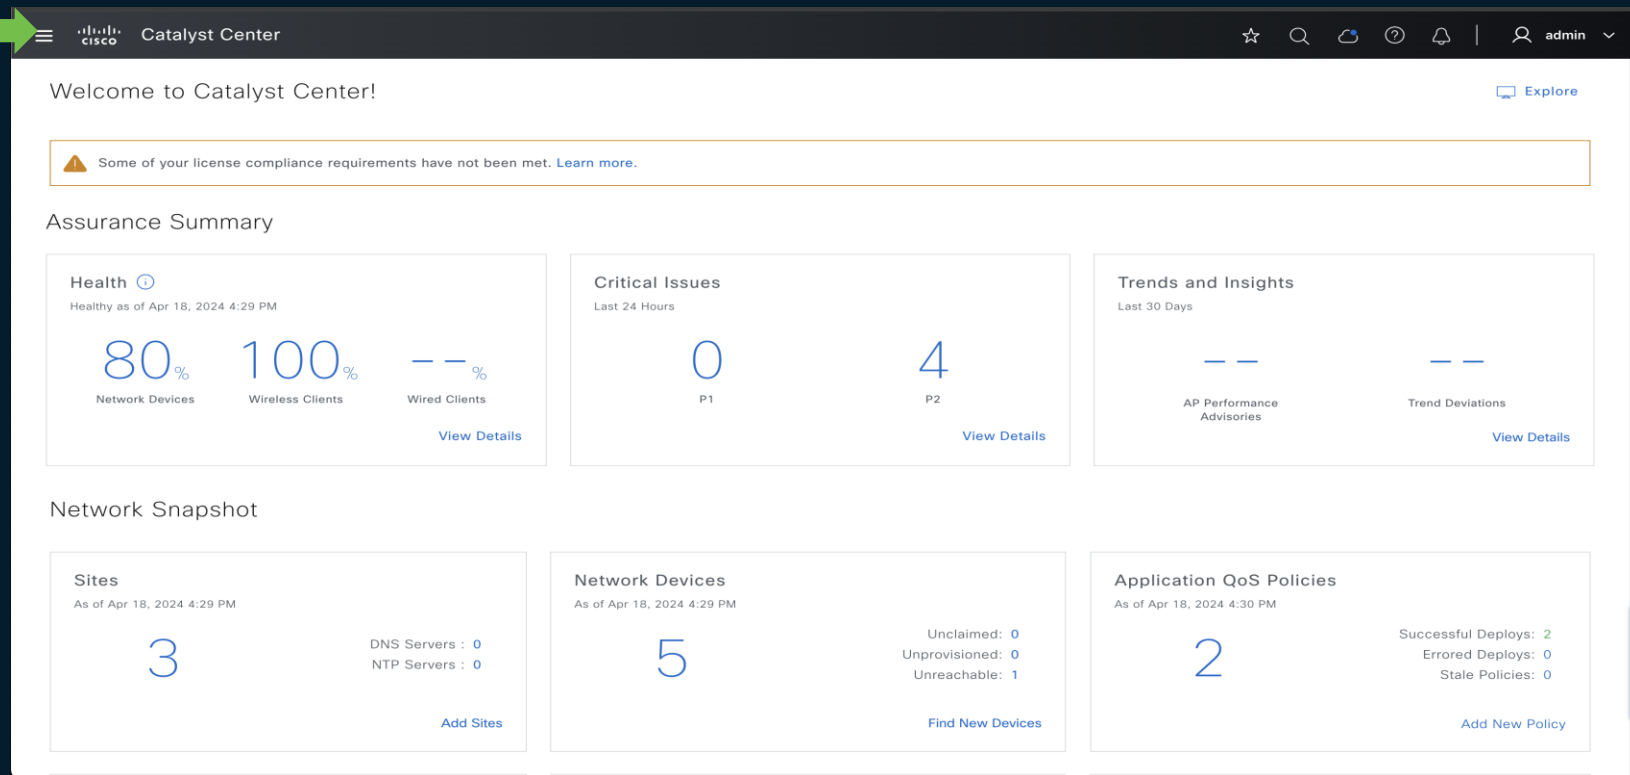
cisco Catalyst Center

admin

Welcome to Catalyst Center!

Explore

Some of your license compliance requirements have not been met. Learn more.

Assurance Summary

Health
Healthy as of Apr 18, 2024 4:29 PM
80%
Network Devices
100%
Wireless Clients
-- %
Wired Clients
View Details

Critical Issues
Last 24 Hours
0
P1
4
P2
View Details

Trends and Insights
Last 30 Days
--
AP Performance Advisories
--
Trend Deviations
View Details

Network Snapshot

Sites
As of Apr 18, 2024 4:29 PM
3
DNS Servers : 0
NTP Servers : 0
Add Sites

Network Devices
As of Apr 18, 2024 4:29 PM
5
Unclaimed: 0
Unprovisioned: 0
Unreachable: 1
Find New Devices

Application QoS Policies
As of Apr 18, 2024 4:30 PM
2
Successful Deploys: 2
Errored Deploys: 0
Stale Policies: 0
Add New Policy